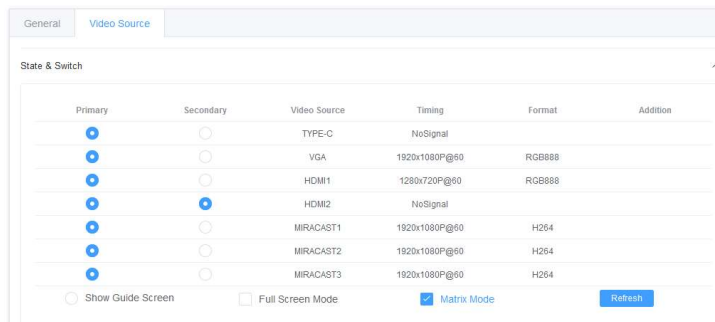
General | Video Source

State & Switch

| Primary | Secondary | Video Source | Timing | Format | Addition |
|---|---|---|---|---|---|
| | | TYPE-C | NoSignal | | |
| | | VGA | 1920x1080P@60 | RGB888 | |
| | | HDMI1 | 1280x720P@60 | RGB888 | |
| | | HDMI2 | NoSignal | | |
| | | MIRACAST1 | 1920x1080P@60 | H264 | |
| | | MIRACAST2 | 1920x1080P@60 | H264 | |
| | | MIRACAST3 | 1920x1080P@60 | H264 | |

Show Guide Screen
Full Screen Mode
Matrix Mode
Refresh